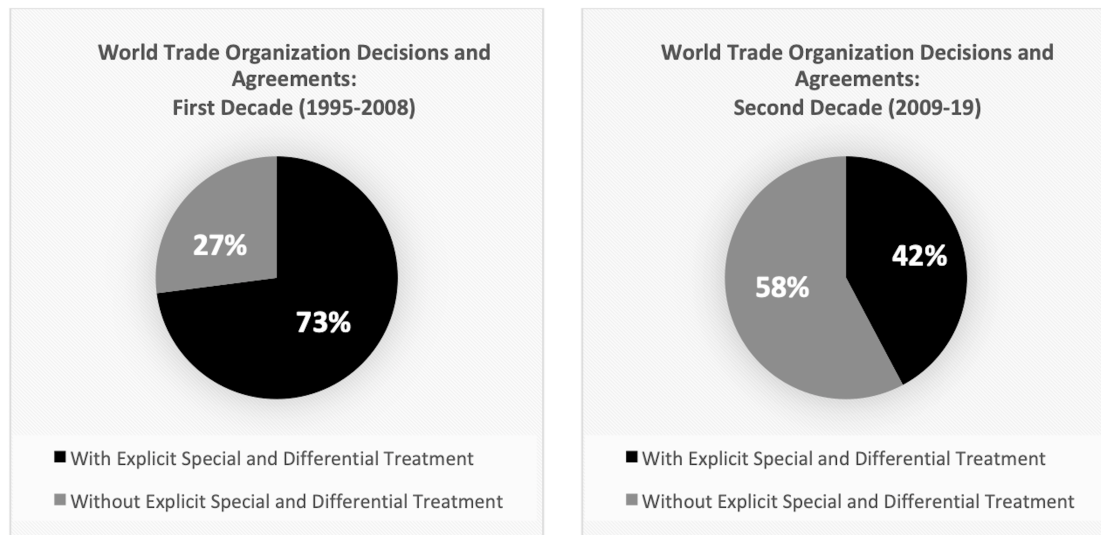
World Trade Organization Decisions and Agreements:
First Decade (1995-2008)

27%

73%

With Explicit Special and Differential Treatment

Without Explicit Special and Differential Treatment

World Trade Organization Decisions and Agreements:
Second Decade (2009-19)

42%

58%

With Explicit Special and Differential Treatment

Without Explicit Special and Differential Treatment